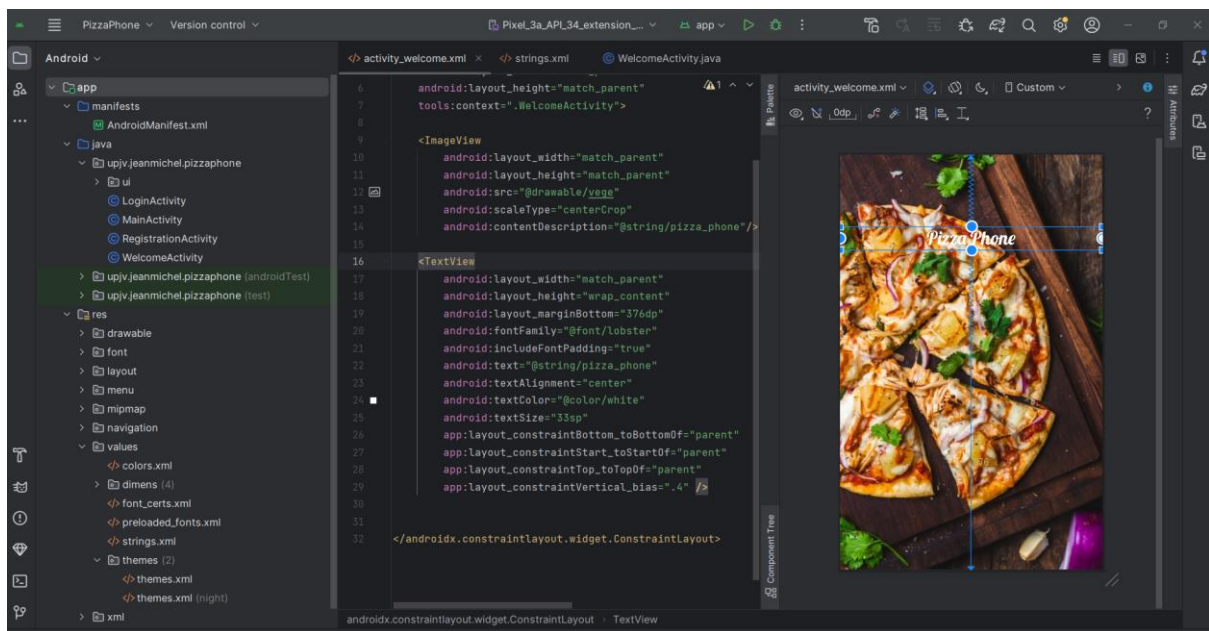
PizzaPhone ∨ Version control ∨
Pixel_3a_API_34_extension_... ∨ app ∨

Android ∨
app
manifests
AndroidManifest.xml
java
upjv.jeanmichel.pizzaphone
ui
LoginActivity
MainActivity
RegistrationActivity
WelcomeActivity
upjv.jeanmichel.pizzaphone (androidTest)
upjv.jeanmichel.pizzaphone (test)
res
drawable
font
layout
menu
mipmap
navigation
values
colors.xml
dimens (4)
font_certs.xml
preloaded_fonts.xml
strings.xml
themes (2)
themes.xml
themes.xml (night)
xml

activity_welcome.xml × strings.xml WelcomeActivity.java

6 android:layout_height="match_parent"
7 tools:context=".WelcomeActivity">
8
9 <ImageView
10 android:layout_width="match_parent"
11 android:layout_height="match_parent"
12 android:src="@drawable/vege"
13 android:scaleType="centerCrop"
14 android:contentDescription="@string/pizza_phone"/>
15
16 <TextView
17 android:layout_width="match_parent"
18 android:layout_height="wrap_content"
19 android:layout_marginBottom="376dp"
20 android:fontFamily="@font/lobster"
21 android:includeFontPadding="true"
22 android:text="@string/pizza_phone"
23 android:textAlignment="center"
24 android:textColor="@color/white"
25 android:textSize="33sp"
26 app:layout_constraintBottom_toBottomOf="parent"
27 app:layout_constraintStart_toStartOf="parent"
28 app:layout_constraintTop_toTopOf="parent"
29 app:layout_constraintVertical_bias=".4" />
30
31
32 </androidx.constraintlayout.widget.ConstraintLayout>

⚠1

Palette
Component Tree

activity_welcome.xml ∨ Custom ∨
0dp
Attributes

Pizza Phone

androidx.constraintlayout.widget.ConstraintLayout › TextView